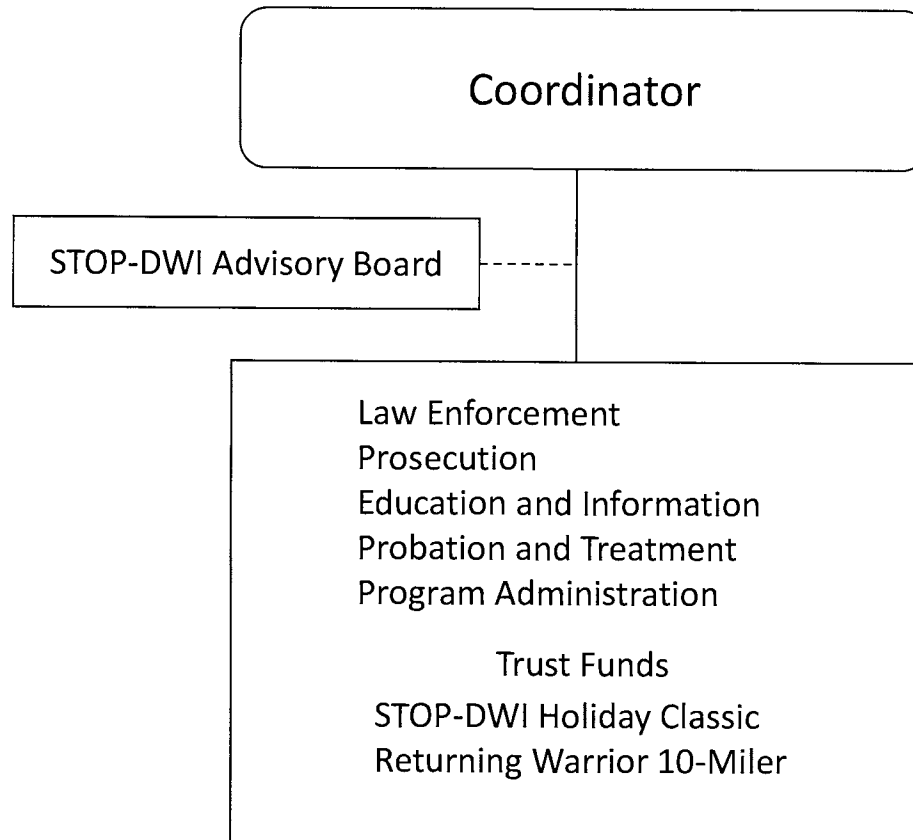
Coordinator

STOP-DWI Advisory Board

Law Enforcement
Prosecution
Education and Information
Probation and Treatment
Program Administration

Trust Funds
STOP-DWI Holiday Classic
Returning Warrior 10-Miler